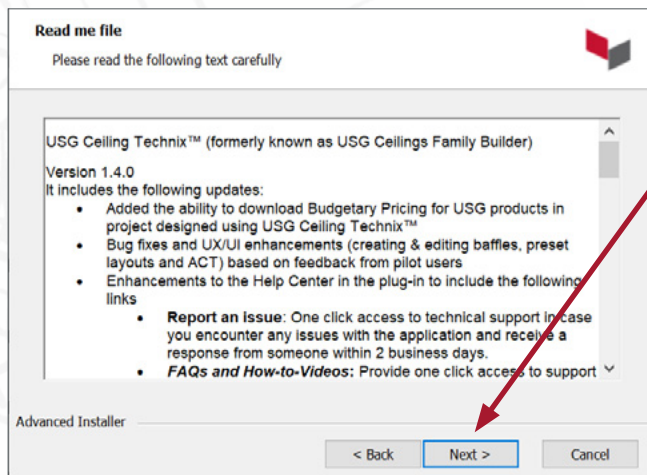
Read me file

Please read the following text carefully

USG Ceiling Technix™ (formerly known as USG Ceilings Family Builder)

Version 1.4.0
It includes the following updates:

- Added the ability to download Budgetary Pricing for USG products in project designed using USG Ceiling Technix™
- Bug fixes and UX/UI enhancements (creating & editing baffles, preset layouts and ACT) based on feedback from pilot users
- Enhancements to the Help Center in the plug-in to include the following links
  - **Report an issue**: One click access to technical support in case you encounter any issues with the application and receive a response from someone within 2 business days.
  - ***FAQs and How-to-Videos:*** Provide one click access to support

Advanced Installer

< Back Next > Cancel